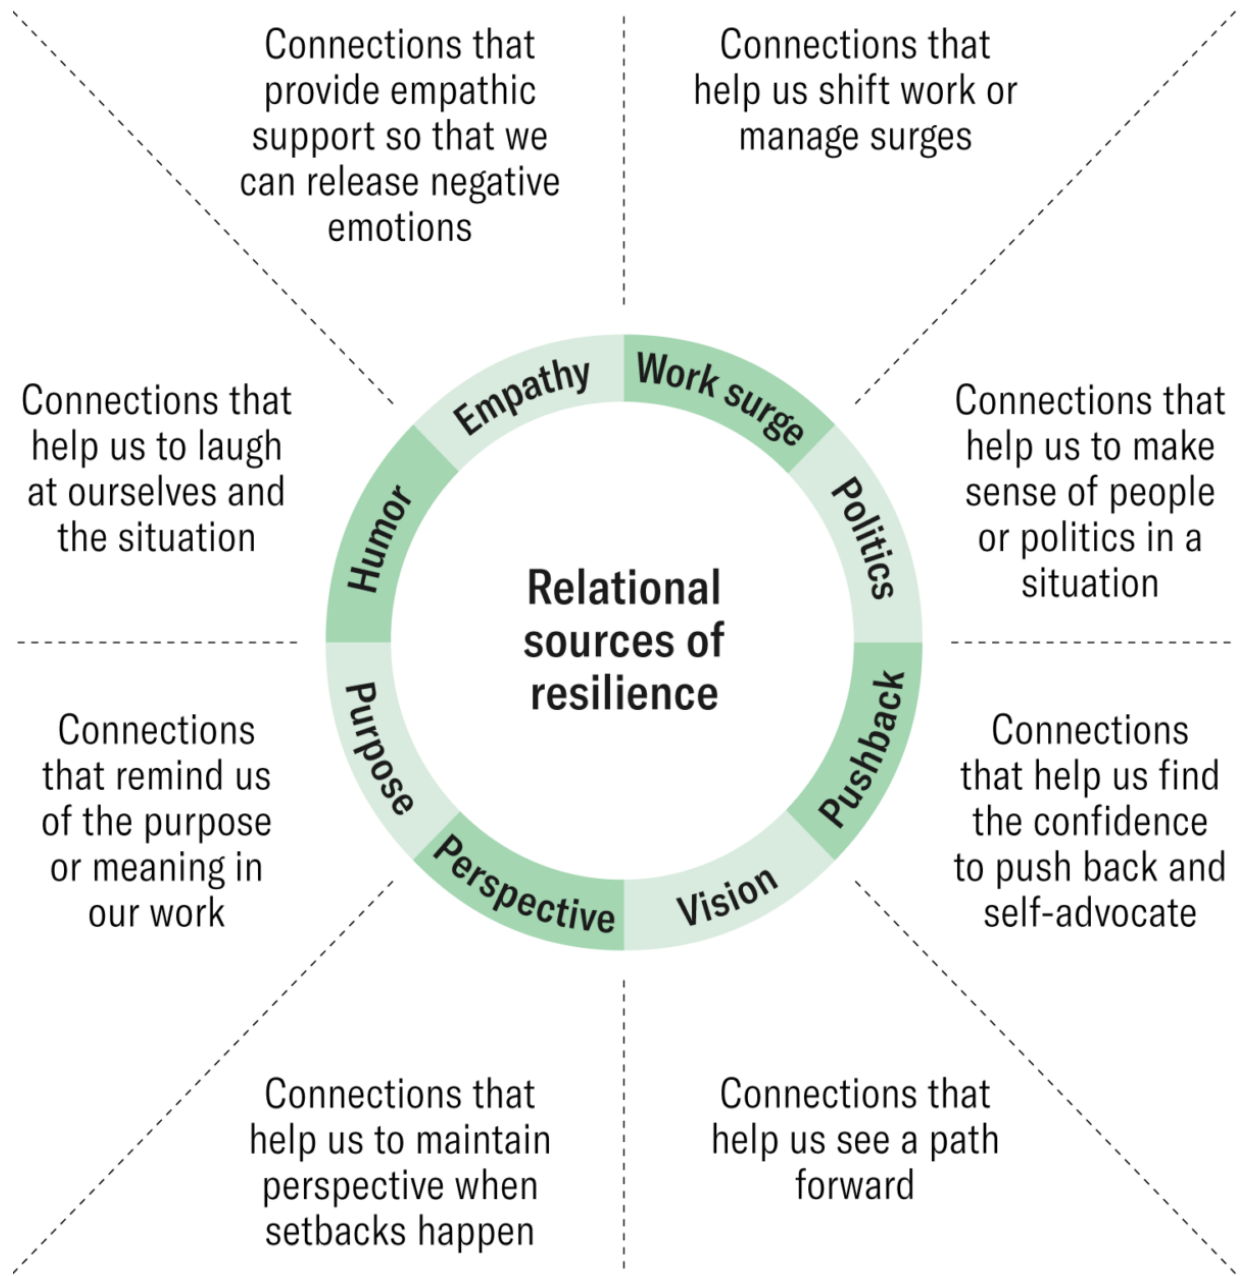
Connections that provide empathic support so that we can release negative emotions

Connections that help us shift work or manage surges

Connections that help us to laugh at ourselves and the situation

Empathy

Work surge

Connections that help us to make sense of people or politics in a situation

Humor

Politics

Relational sources of resilience

Purpose

Pushback

Connections that remind us of the purpose or meaning in our work

Perspective

Vision

Connections that help us find the confidence to push back and self-advocate

Connections that help us to maintain perspective when setbacks happen

Connections that help us see a path forward